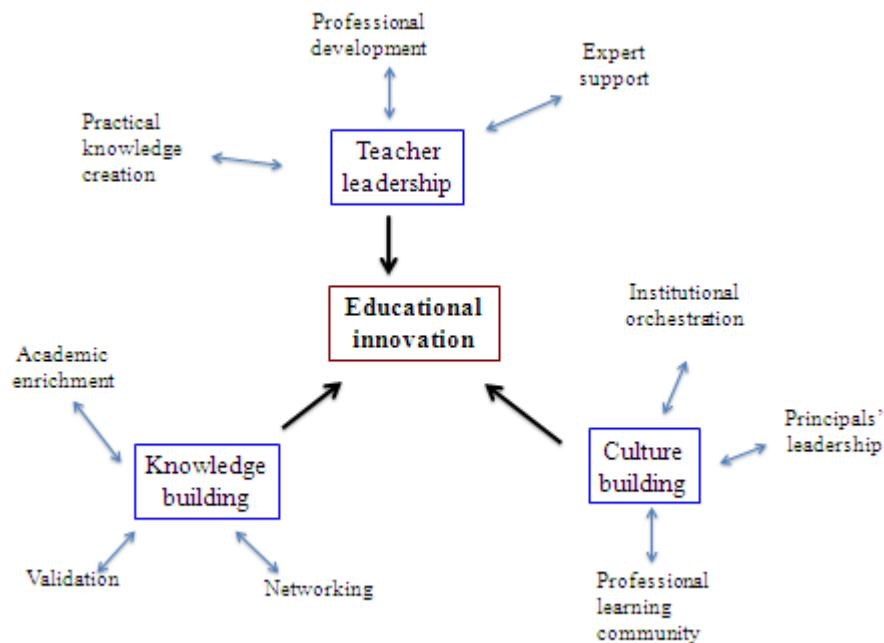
Professional development

Expert support

Practical knowledge creation

Teacher leadership

Educational innovation

Institutional orchestration

Academic enrichment

Principals' leadership

Knowledge building

Culture building

Validation

Networking

Professional learning community